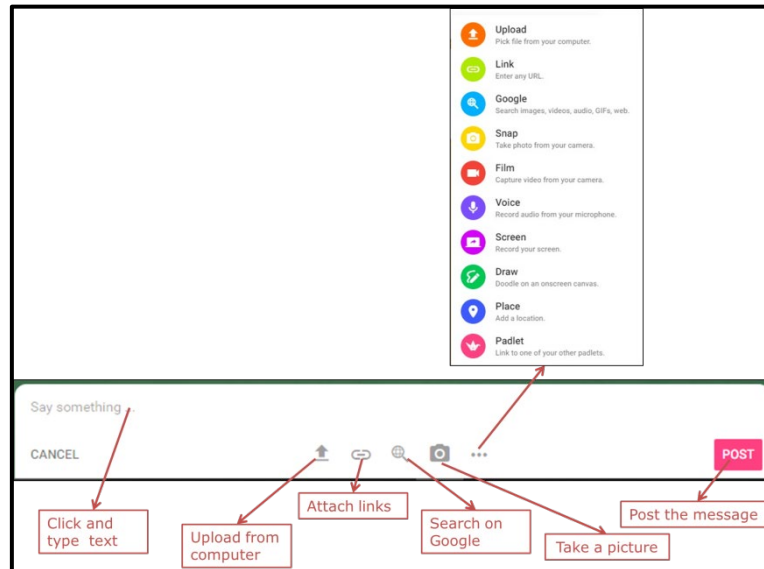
Upload
Pick file from your computer.

Link
Enter any URL.

Google
Search images, videos, audio, GIFs, web.

Snap
Take photo from your camera.

Film
Capture video from your camera.

Voice
Record audio from your microphone.

Screen
Record your screen.

Draw
Doodle on an onscreen canvas.

Place
Add a location.

Padlet
Link to one of your other padlets.

Say something

CANCEL

•••

POST

Click and type text

Upload from computer

Attach links

Search on Google

Take a picture

Post the message